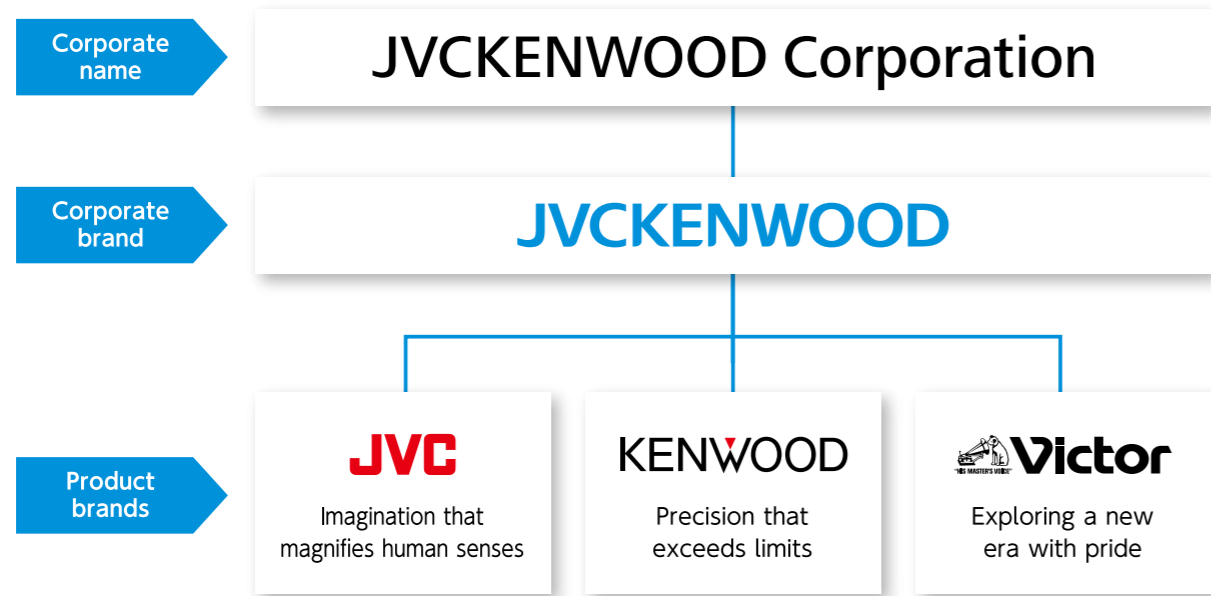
Corporate name

JVCKENWOOD Corporation

Corporate brand

JVCKENWOOD

Product brands

JVC

Imagination that magnifies human senses

KENWOOD

Precision that exceeds limits

"HIS MASTER'S VOICE" Victor

Exploring a new era with pride